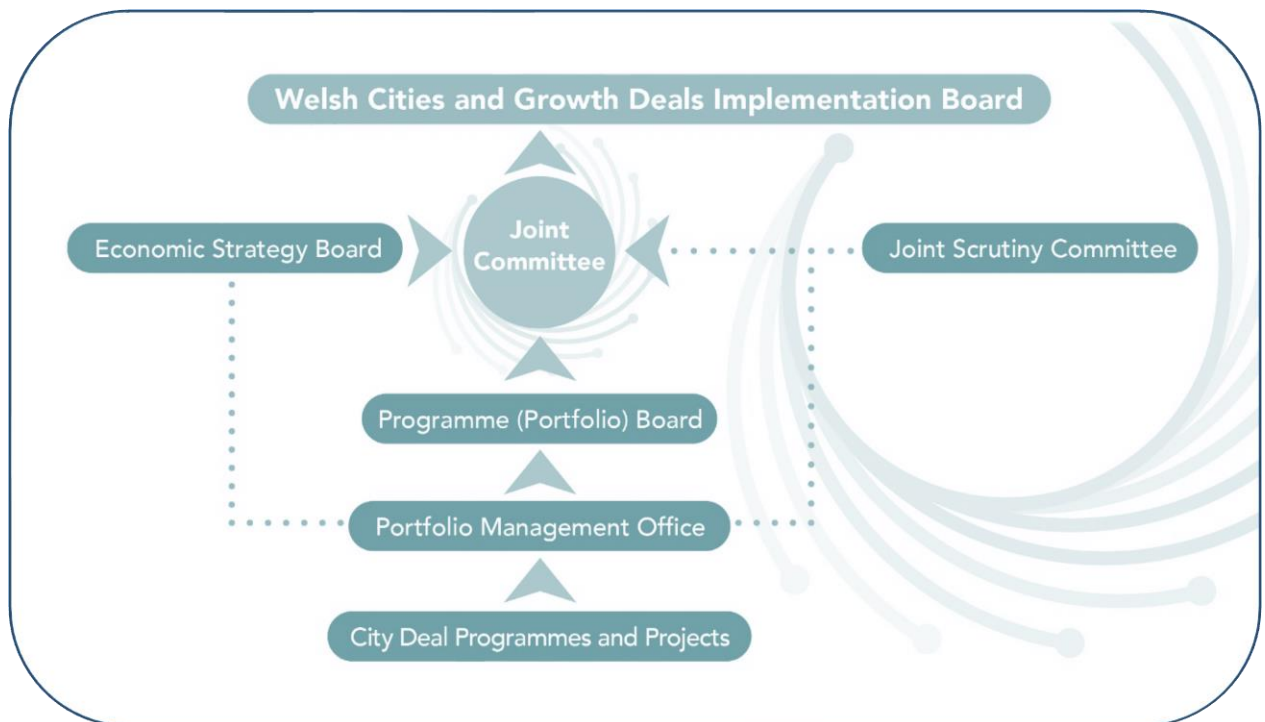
Welsh Cities and Growth Deals Implementation Board

Economic Strategy Board

Joint Committee

Joint Scrutiny Committee

Programme (Portfolio) Board

Portfolio Management Office

City Deal Programmes and Projects